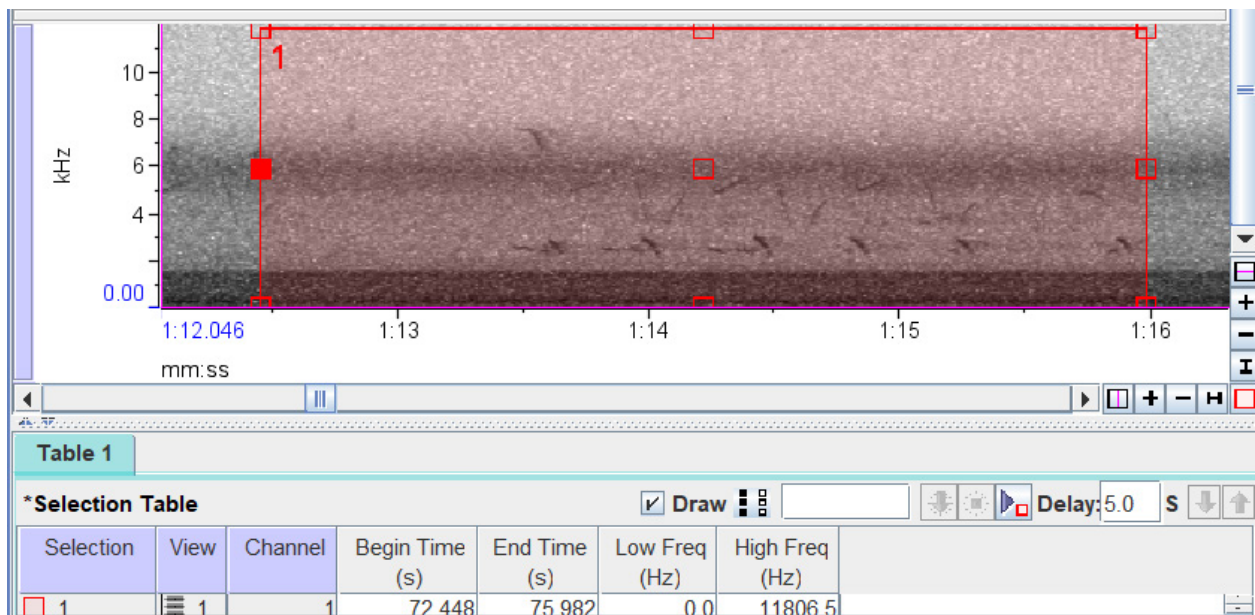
1

10
8
6
4
0.00

kHz

1:12.046
1:13
1:14
1:15
1:16

mm:ss

Table 1

*Selection Table

Draw

Delay: 5.0 S

| Selection | View | Channel | Begin Time (s) | End Time (s) | Low Freq (Hz) | High Freq (Hz) |
|---|---|---|---|---|---|---|
| 1 | 1 | 1 | 72.448 | 75.982 | 0.0 | 11806.5 |